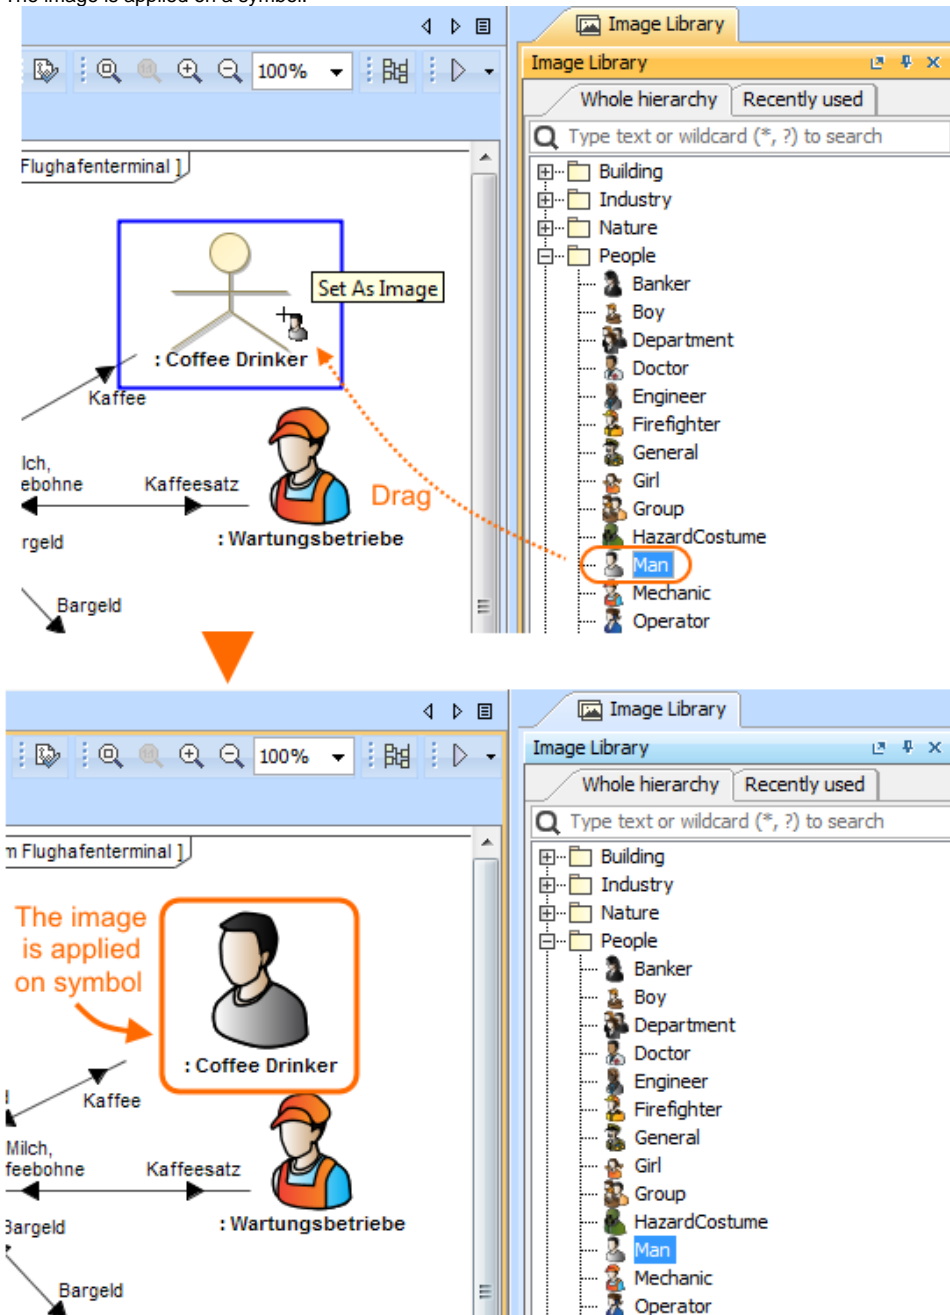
The image is applied on a symbol.

100%

Flughafenterminal ]

Set As Image

: Coffee Drinker

Kaffee

lch, ebohne

Kaffeesatz

Drag

: Wartungsbetriebe

rgeld

Bargeld

Image Library

Image Library

Whole hierarchy | Recently used

Type text or wildcard (*, ?) to search

Building
Industry
Nature
People
Banker
Boy
Department
Doctor
Engineer
Firefighter
General
Girl
Group
HazardCostume
Man
Mechanic
Operator

100%

n Flughafenterminal ]

The image is applied on symbol

: Coffee Drinker

Kaffee

Milch, feebohne

Kaffeesatz

: Wartungsbetriebe

Bargeld

Bargeld

Image Library

Image Library

Whole hierarchy | Recently used

Type text or wildcard (*, ?) to search

Building
Industry
Nature
People
Banker
Boy
Department
Doctor
Engineer
Firefighter
General
Girl
Group
HazardCostume
Man
Mechanic
Operator